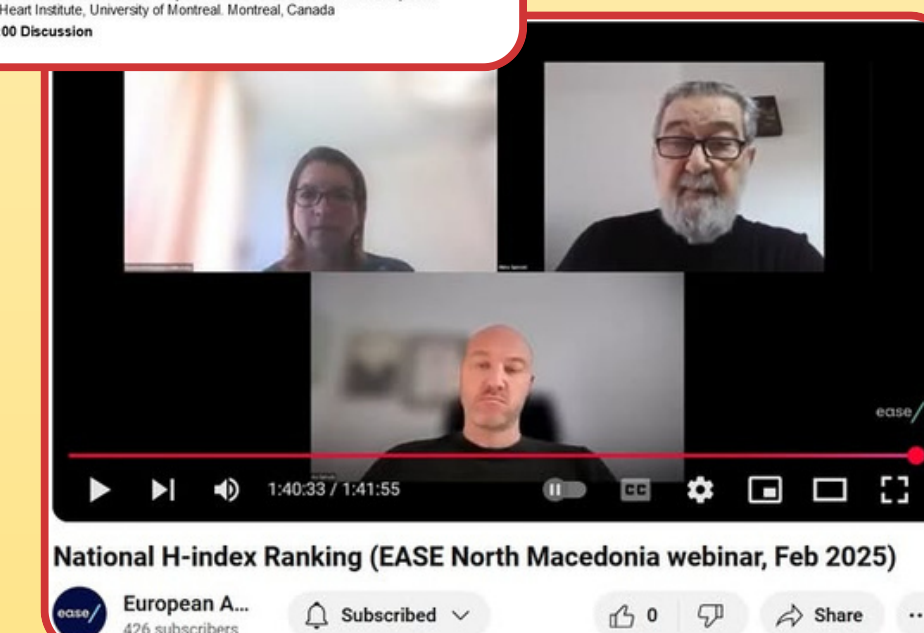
Heart Institute, University of Montreal. Montreal, Canada
00 Discussion

ease/

1:40:33 / 1:41:55

CC

National H-index Ranking (EASE North Macedonia webinar, Feb 2025)

ease/

European A...
426 subscribers

Subscribed

0

Share